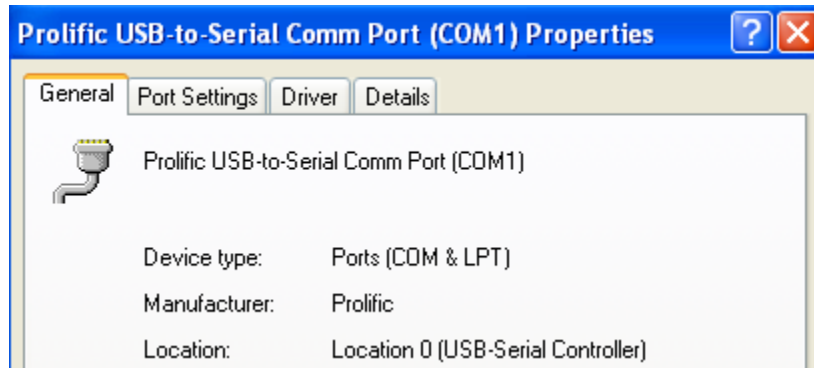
Prolific USB-to-Serial Comm Port (COM1) Properties

?

X

General | Port Settings | Driver | Details

Prolific USB-to-Serial Comm Port (COM1)

| | |
|---|---|
| Device type: | Ports (COM & LPT) |
| Manufacturer: | Prolific |
| Location: | Location 0 (USB-Serial Controller) |